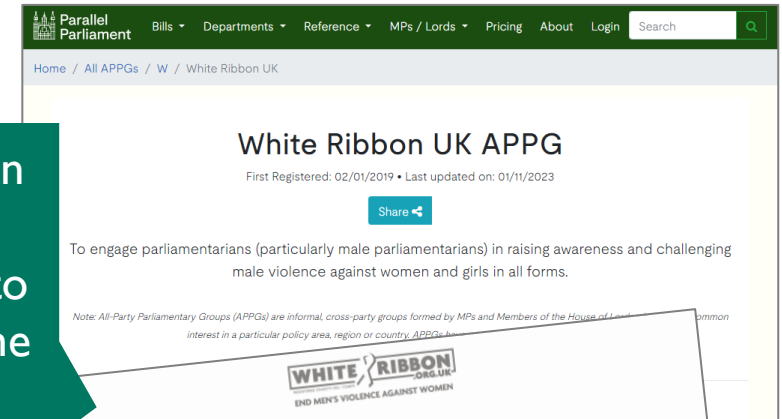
n

to
ne

Parallel Parliament Bills Departments Reference MPs / Lords Pricing About Login Search

Home / All APPGs / W / White Ribbon UK

White Ribbon UK APPG

First Registered: 02/01/2019 • Last updated on: 01/11/2023

Share

To engage parliamentarians (particularly male parliamentarians) in raising awareness and challenging male violence against women and girls in all forms.

Note: All-Party Parliamentary Groups (APPGs) are informal, cross-party groups formed by MPs and Members of the House of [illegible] ommon interest in a particular policy area, region or country. APPGs hav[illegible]

WHITE RIBBON .ORG.UK

END MEN'S VIOLENCE AGAINST WOMEN